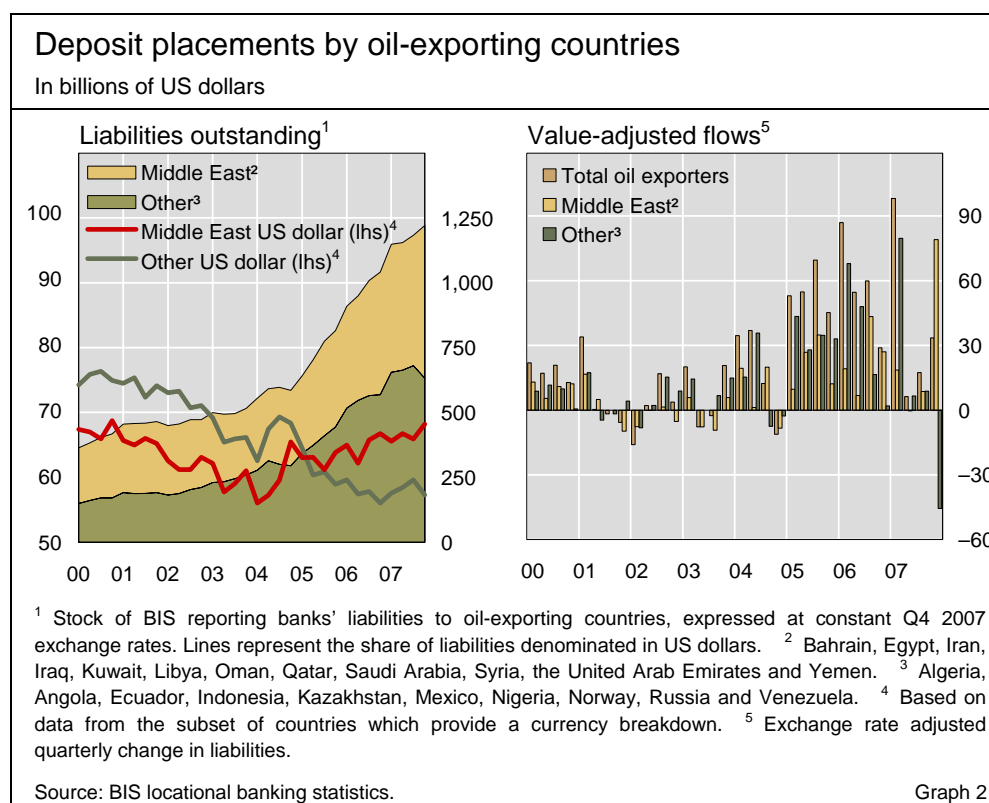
Deposit placements by oil-exporting countries

In billions of US dollars

Liabilities outstanding$^1$

Middle East²
Other³
Middle East US dollar (lhs)$^4$
Other US dollar (lhs)$^4$

100
90
80
70
60
50

1,250
1,000
750
500
250
0

00 01 02 03 04 05 06 07

Value-adjusted flows$^5$

Total oil exporters
Middle East²
Other³

90
60
30
0
–30
–60

00 01 02 03 04 05 06 07

$^1$ Stock of BIS reporting banks' liabilities to oil-exporting countries, expressed at constant Q4 2007 exchange rates. Lines represent the share of liabilities denominated in US dollars. $^2$ Bahrain, Egypt, Iran, Iraq, Kuwait, Libya, Oman, Qatar, Saudi Arabia, Syria, the United Arab Emirates and Yemen. $^3$ Algeria, Angola, Ecuador, Indonesia, Kazakhstan, Mexico, Nigeria, Norway, Russia and Venezuela. $^4$ Based on data from the subset of countries which provide a currency breakdown. $^5$ Exchange rate adjusted quarterly change in liabilities.

Source: BIS locational banking statistics.

Graph 2